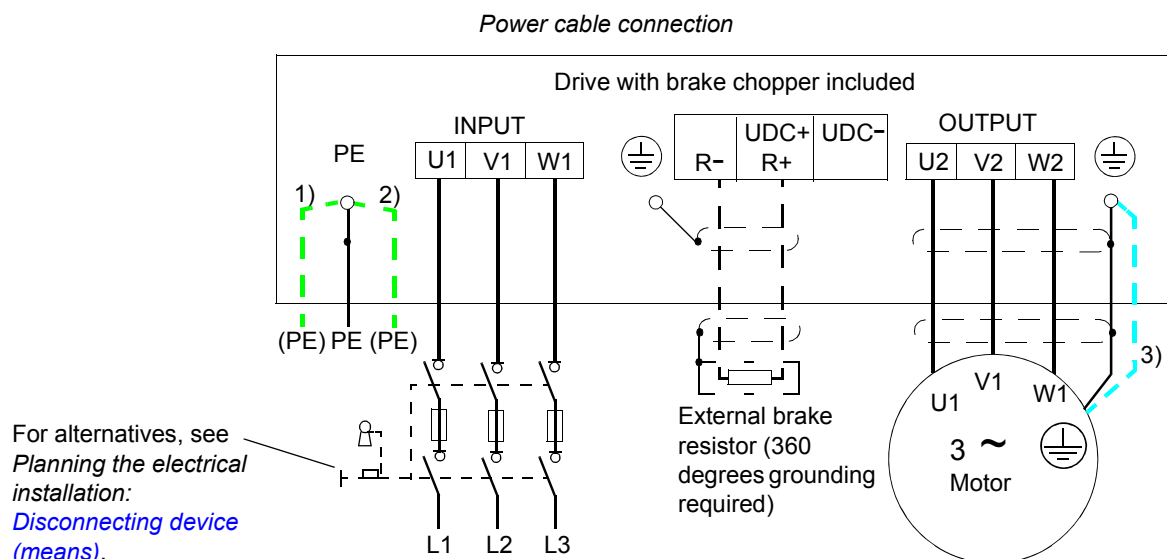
Power cable connection

Drive with brake chopper included

PE

1)

2)

INPUT

U1 V1 W1

R- UDC+ R+ UDC-

OUTPUT

U2 V2 W2

(PE) PE (PE)

External brake resistor (360 degrees grounding required)

3)

U1 V1 W1

3 ~ Motor

For alternatives, see *Planning the electrical installation: Disconnecting device (means)*.

L1 L2 L3